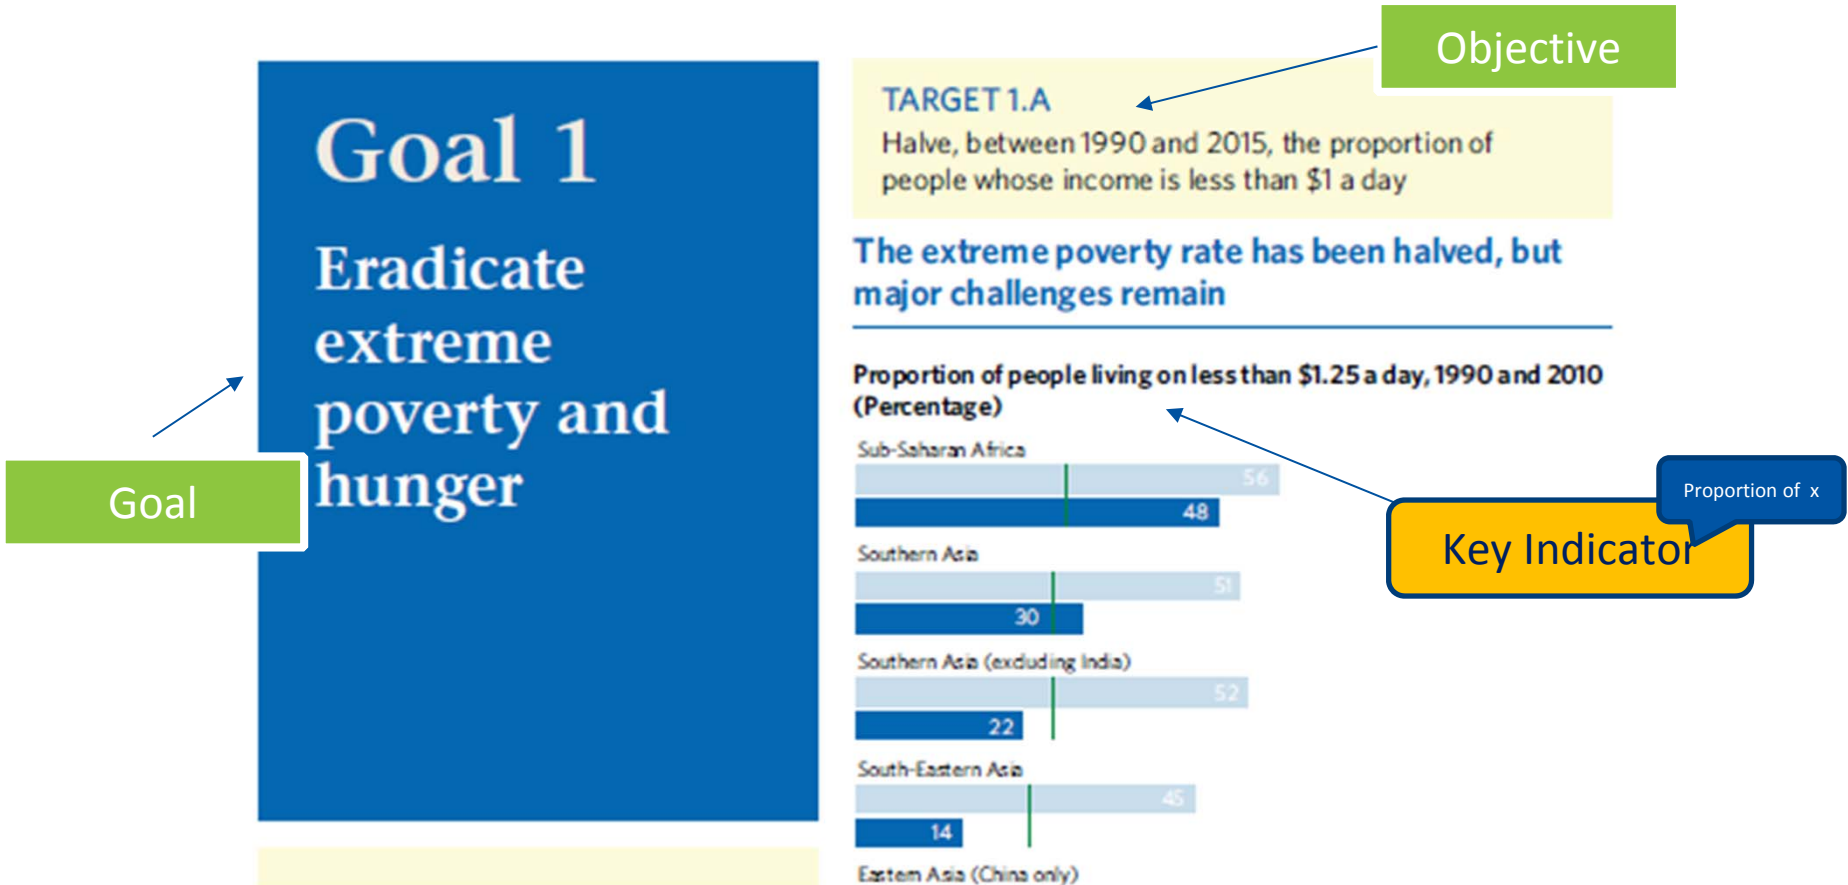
Objective

Goal 1

Eradicate extreme poverty and hunger

Goal

TARGET 1.A
Halve, between 1990 and 2015, the proportion of people whose income is less than $1 a day

The extreme poverty rate has been halved, but major challenges remain

Proportion of people living on less than $1.25 a day, 1990 and 2010 (Percentage)

Sub-Saharan Africa
56
48

Southern Asia
51
30

Southern Asia (excluding India)
52
22

South-Eastern Asia
45
14

Eastern Asia (China only)

Proportion of x

Key Indicator